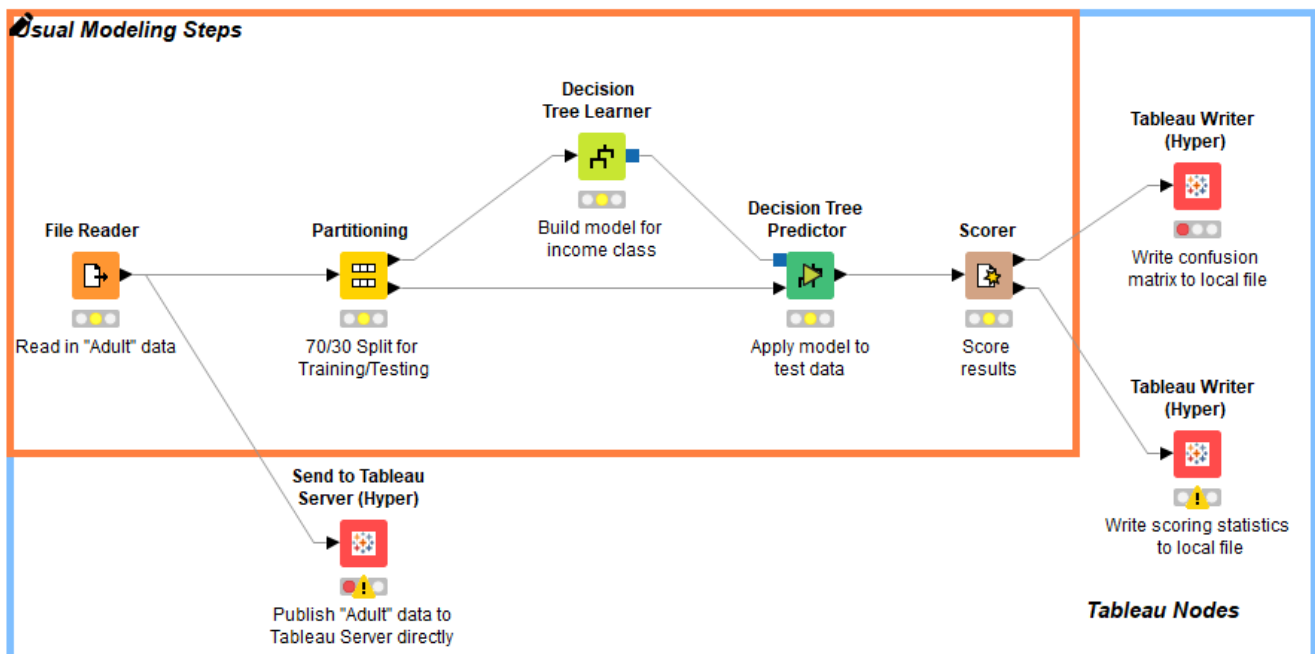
Usual Modeling Steps

Decision Tree Learner

Build model for income class

File Reader

Read in "Adult" data

Partitioning

70/30 Split for Training/Testing

Decision Tree Predictor

Apply model to test data

Scorer

Score results

Tableau Writer (Hyper)

Write confusion matrix to local file

Tableau Writer (Hyper)

Write scoring statistics to local file

Send to Tableau Server (Hyper)

Publish "Adult" data to Tableau Server directly

Tableau Nodes